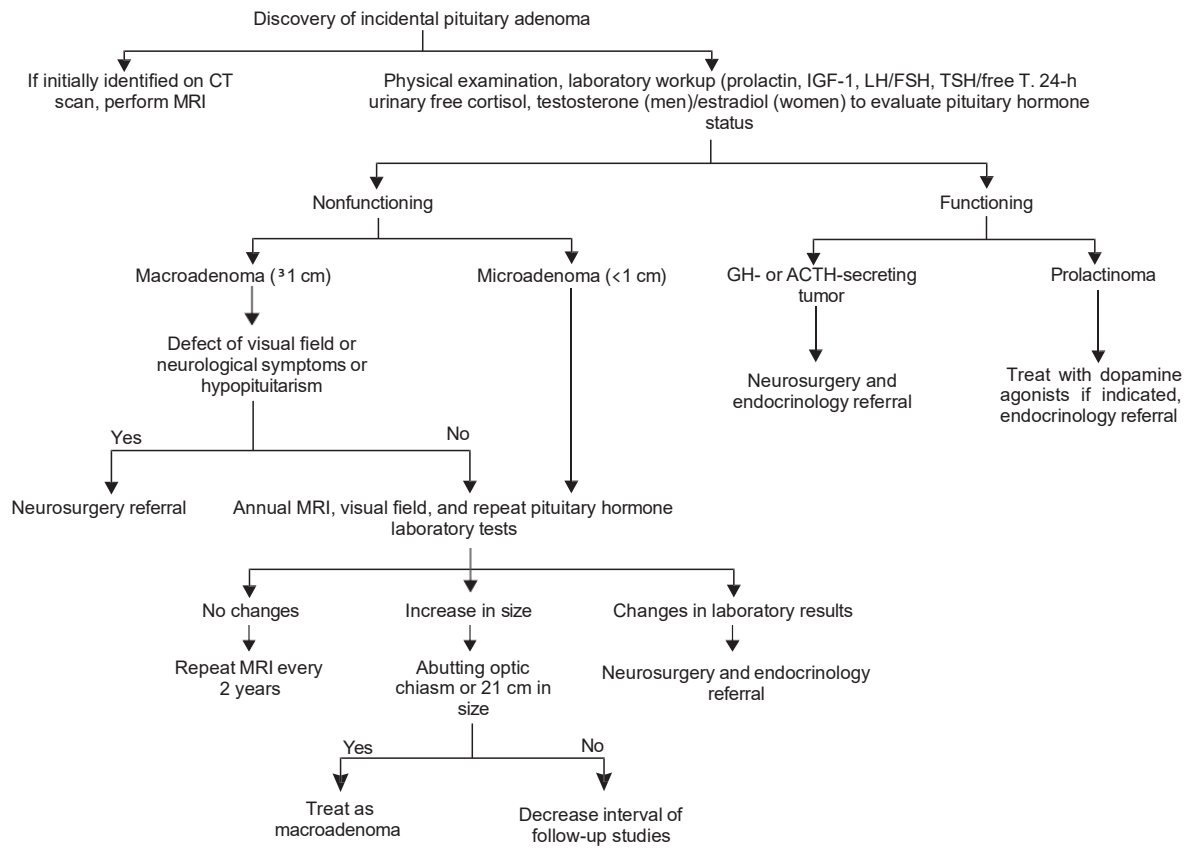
Discovery of incidental pituitary adenoma

If initially identified on CT scan, perform MRI

Physical examination, laboratory workup (prolactin, IGF-1, LH/FSH, TSH/free T. 24-h urinary free cortisol, testosterone (men)/estradiol (women) to evaluate pituitary hormone status

Nonfunctioning

Functioning

Macroadenoma (³1 cm)

Microadenoma (<1 cm)

GH- or ACTH-secreting tumor

Prolactinoma

Defect of visual field or neurological symptoms or hypopituitarism

Neurosurgery and endocrinology referral

Treat with dopamine agonists if indicated, endocrinology referral

Yes

No

Neurosurgery referral

Annual MRI, visual field, and repeat pituitary hormone laboratory tests

No changes

Increase in size

Changes in laboratory results

Repeat MRI every 2 years

Abutting optic chiasm or 21 cm in size

Neurosurgery and endocrinology referral

Yes

No

Treat as macroadenoma

Decrease interval of follow-up studies